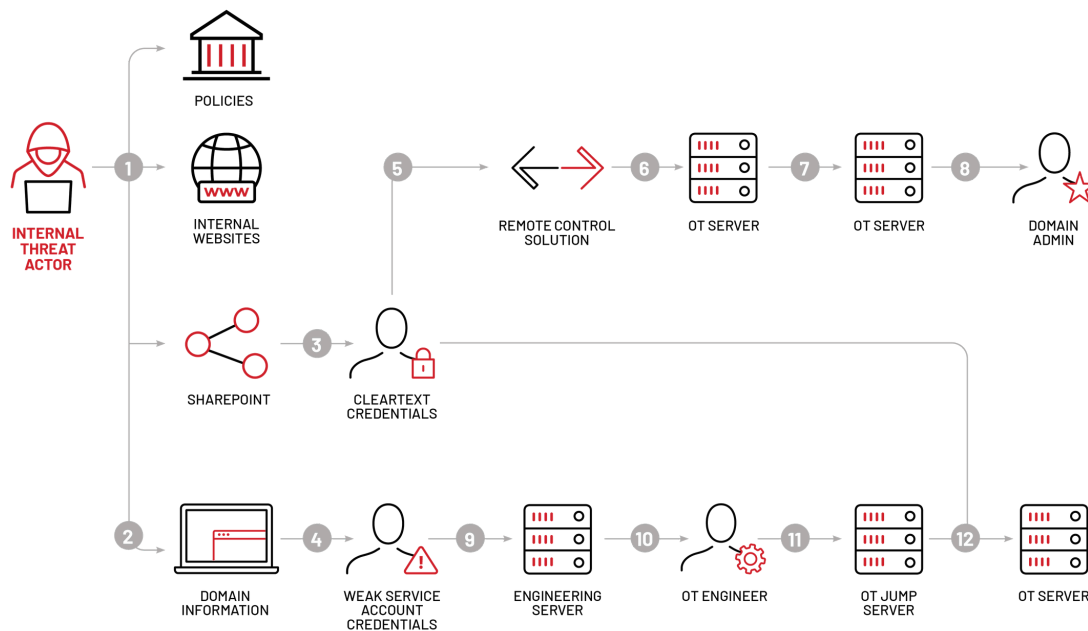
INTERNAL THREAT ACTOR

1

POLICIES

INTERNAL WEBSITES

www

5

REMOTE CONTROL SOLUTION

6

OT SERVER

7

OT SERVER

8

DOMAIN ADMIN

SHAREPOINT

3

CLEARTEXT CREDENTIALS

2

DOMAIN INFORMATION

4

WEAK SERVICE ACCOUNT CREDENTIALS

9

ENGINEERING SERVER

10

OT ENGINEER

11

OT JUMP SERVER

12

OT SERVER